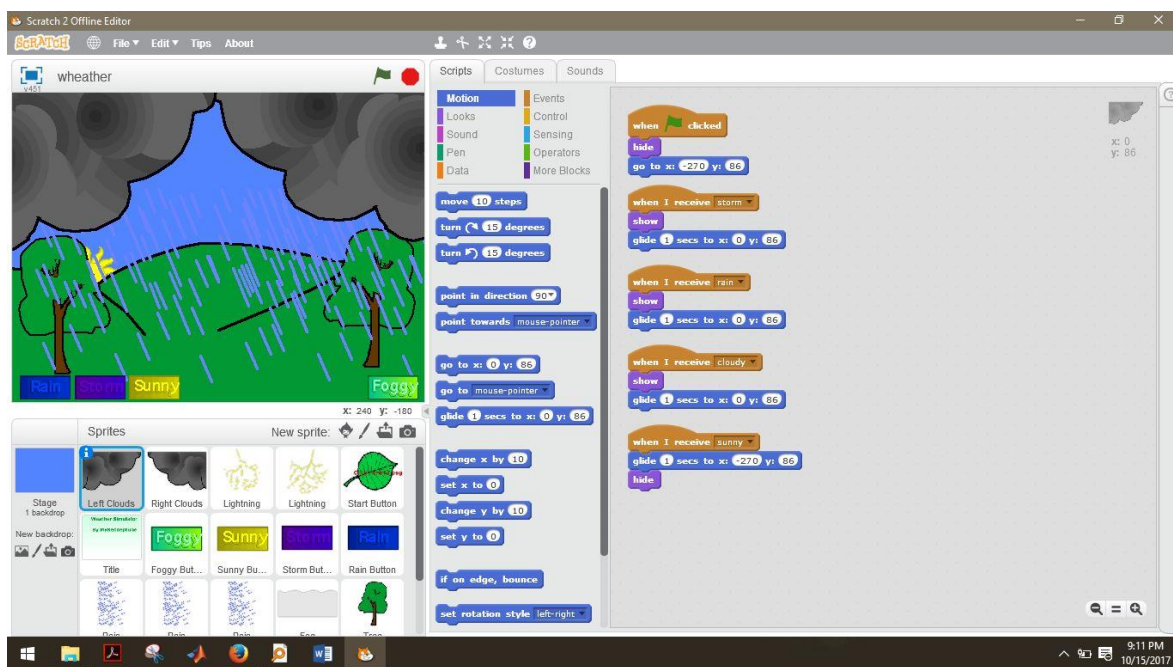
Scratch 2 Offline Editor

SCRATCH File ▾ Edit ▾ Tips About

wheather
v451

Rain Storm Sunny Foggy

x: 240 y: -180

Sprites New sprite:

Stage
1 backdrop

New backdrop:

Left Clouds Right Clouds Lightning Lightning Start Button

Weather Simulator
By thebestexplorer

Title Foggy But... Sunny Bu... Storm But... Rain Button

Rain Rain Rain Fog Tree

Scripts Costumes Sounds

Motion Events
Looks Control
Sound Sensing
Pen Operators
Data More Blocks

move 10 steps
turn ↻ 15 degrees
turn ↺ 15 degrees
point in direction 90▾
point towards mouse-pointer ▾
go to x: 0 y: 86
go to mouse-pointer ▾
glide 1 secs to x: 0 y: 86
change x by 10
set x to 0
change y by 10
set y to 0
if on edge, bounce
set rotation style left-right ▾

when clicked
hide
go to x: -270 y: 86

when I receive storm ▾
show
glide 1 secs to x: 0 y: 86

when I receive rain ▾
show
glide 1 secs to x: 0 y: 86

when I receive cloudy ▾
show
glide 1 secs to x: 0 y: 86

when I receive sunny ▾
glide 1 secs to x: -270 y: 86
hide

x: 0
y: 86

9:11 PM
10/15/2017